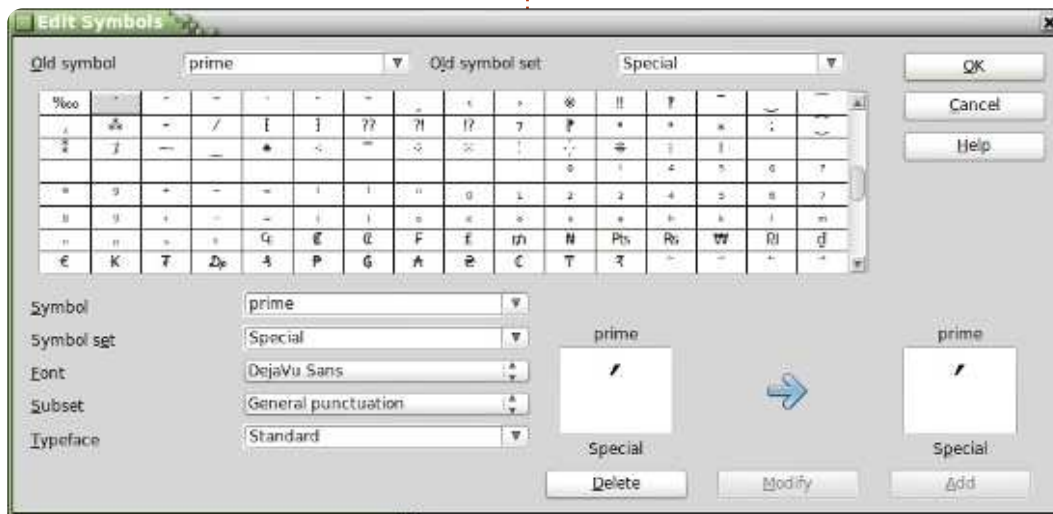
Edit Symbols

Old symbol prime Old symbol set Special

OK
Cancel
Help

| ‱ | | | | | | | | | | ※ | ‼ | ‽ | ‾ | ‿ | ⁀ |
|---|---|---|---|---|---|---|---|---|---|---|---|---|---|---|---|
| ⁁ | ⁂ | ⁃ | ⁄ | ⁅ | ⁆ | ⁇ | ⁈ | ⁉ | ⁊ | ⁋ | ⁌ | ⁍ | ⁎ | ⁏ | ⁐ |
| ⁑ | ⁒ | ⁓ | ⁔ | ⁕ | ⁖ | ⁗ | ⁘ | ⁙ | ⁚ | ⁛ | ⁜ | ⁝ | ⁞ | | |
| | | | | | | | | | | ⁰ | ⁱ | ⁴ | ⁵ | ⁶ | ⁷ |
| ⁸ | ⁹ | ⁺ | ⁻ | ⁼ | ⁽ | ⁾ | ⁿ | ₀ | ₁ | ₂ | ₃ | ₄ | ₅ | ₆ | ₇ |
| ₈ | ₉ | ₊ | ₋ | ₌ | ₍ | ₎ | ₐ | ₑ | ₒ | ₓ | ₔ | ₕ | ₖ | ₗ | ₘ |
| ₙ | ₚ | ₛ | ₜ | ₠ | ₡ | ₢ | ₣ | ₤ | ₥ | ₦ | ₧ | ₨ | ₩ | ₪ | ₫ |
| € | ₭ | ₮ | ₯ | ₰ | ₱ | ₲ | ₳ | ₴ | ₵ | ₸ | ₹ | | | | |

Symbol prime
Symbol set Special
Font DejaVu Sans
Subset General punctuation
Typeface Standard

prime
′
Special

prime
′
Special

Delete Modify Add